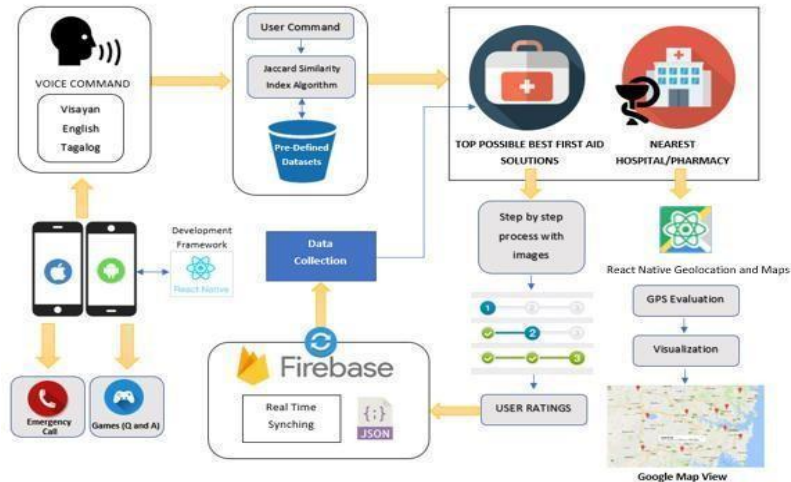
VOICE COMMAND

Visayan
English
Tagalog

User Command

Jaccard Similarity Index Algorithm

Pre-Defined Datasets

TOP POSSIBLE BEST FIRST AID SOLUTIONS

NEAREST HOSPITAL/PHARMACY

Development Framework

React Native

Data Collection

Step by step process with images

1 2 3

2 3

3

React Native Geolocation and Maps

GPS Evaluation

Visualization

Firebase

Real Time Synching

{;}
JSON

USER RATINGS

Emergency Call

Games (Q and A)

Google Map View